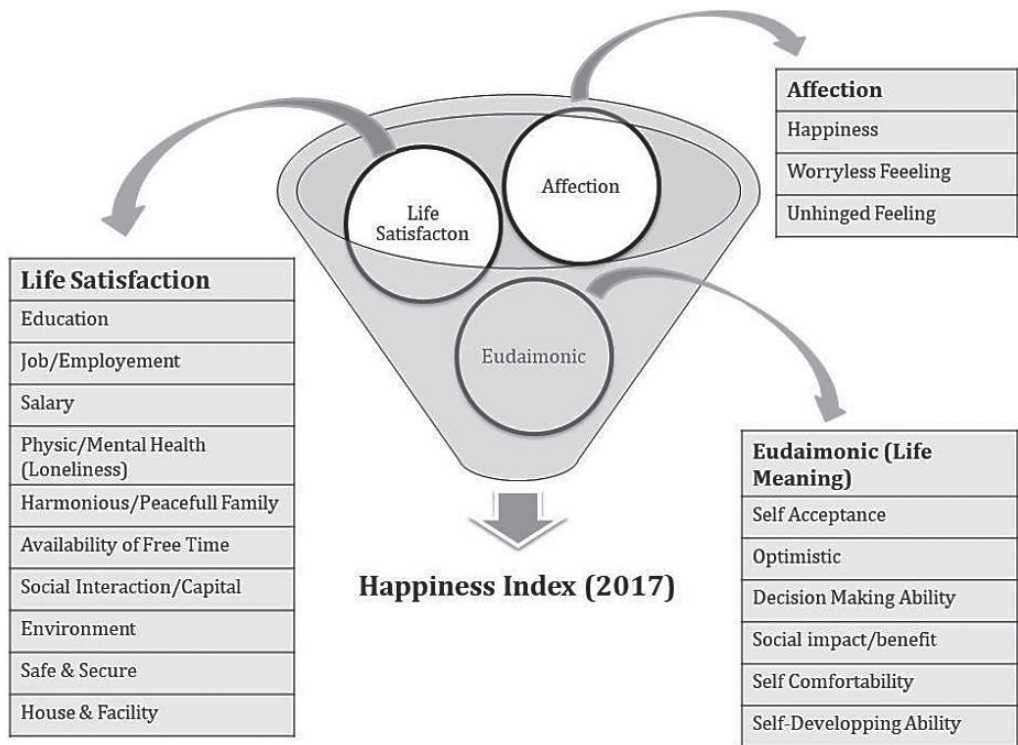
Affection

Life Satisfacton

Eudaimonic

| Affection |
|---|
| Happiness |
| Worryless Feeeling |
| Unhinged Feeling |

| Life Satisfaction |
|---|
| Education |
| Job/Employement |
| Salary |
| Physic/Mental Health (Loneliness) |
| Harmonious/Peacefull Family |
| Availability of Free Time |
| Social Interaction/Capital |
| Environment |
| Safe & Secure |
| House & Facility |

Happiness Index (2017)

| Eudaimonic (Life Meaning) |
|---|
| Self Acceptance |
| Optimistic |
| Decision Making Ability |
| Social impact/benefit |
| Self Comfortability |
| Self-Developping Ability |